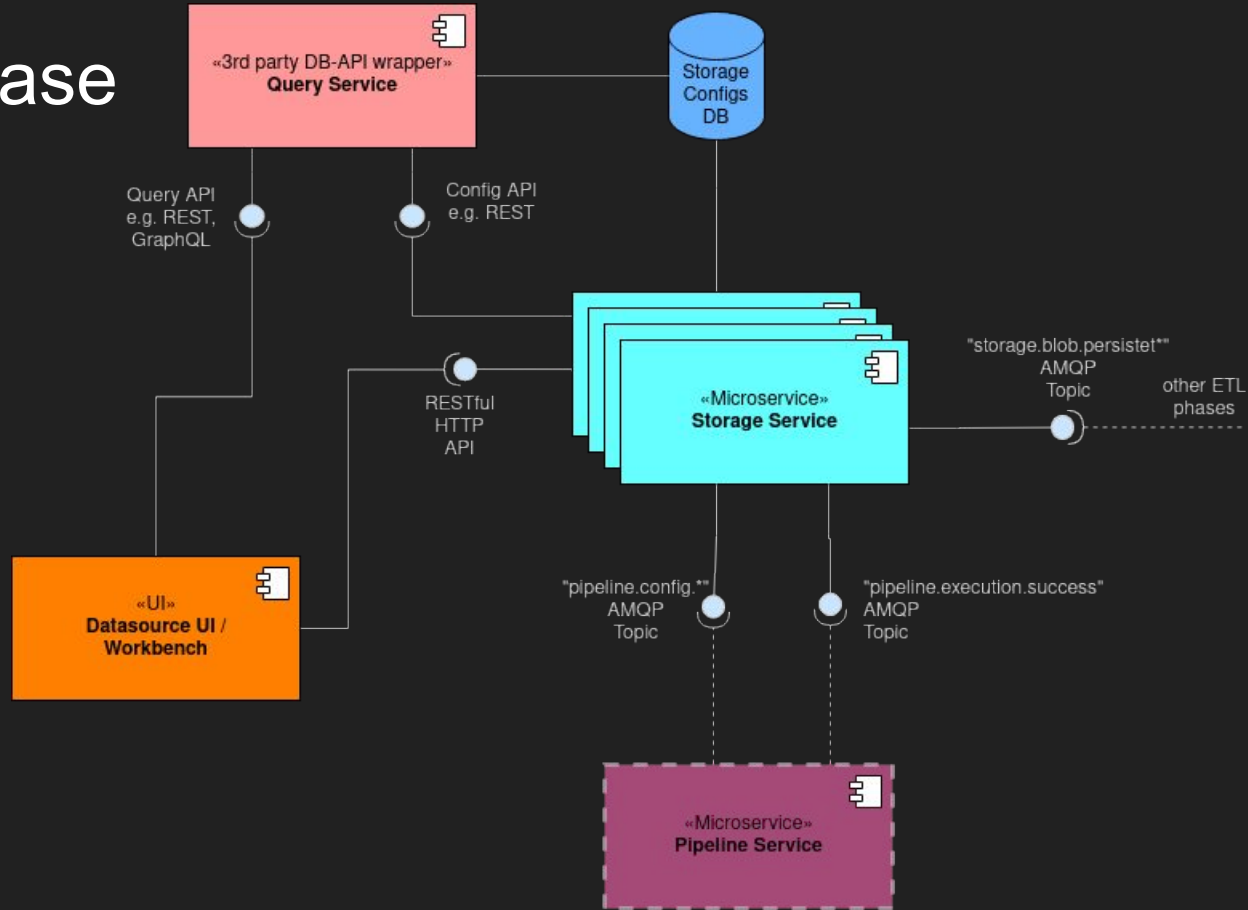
ase

«3rd party DB-API wrapper»
Query Service

Storage Configs DB

Query API e.g. REST, GraphQL

Config API e.g. REST

RESTful HTTP API

«Microservice»
Storage Service

"storage.blob.persistet*" AMQP Topic

other ETL phases

«UI»
Datasource UI / Workbench

"pipeline.config.*" AMQP Topic

"pipeline.execution.success" AMQP Topic

«Microservice»
Pipeline Service